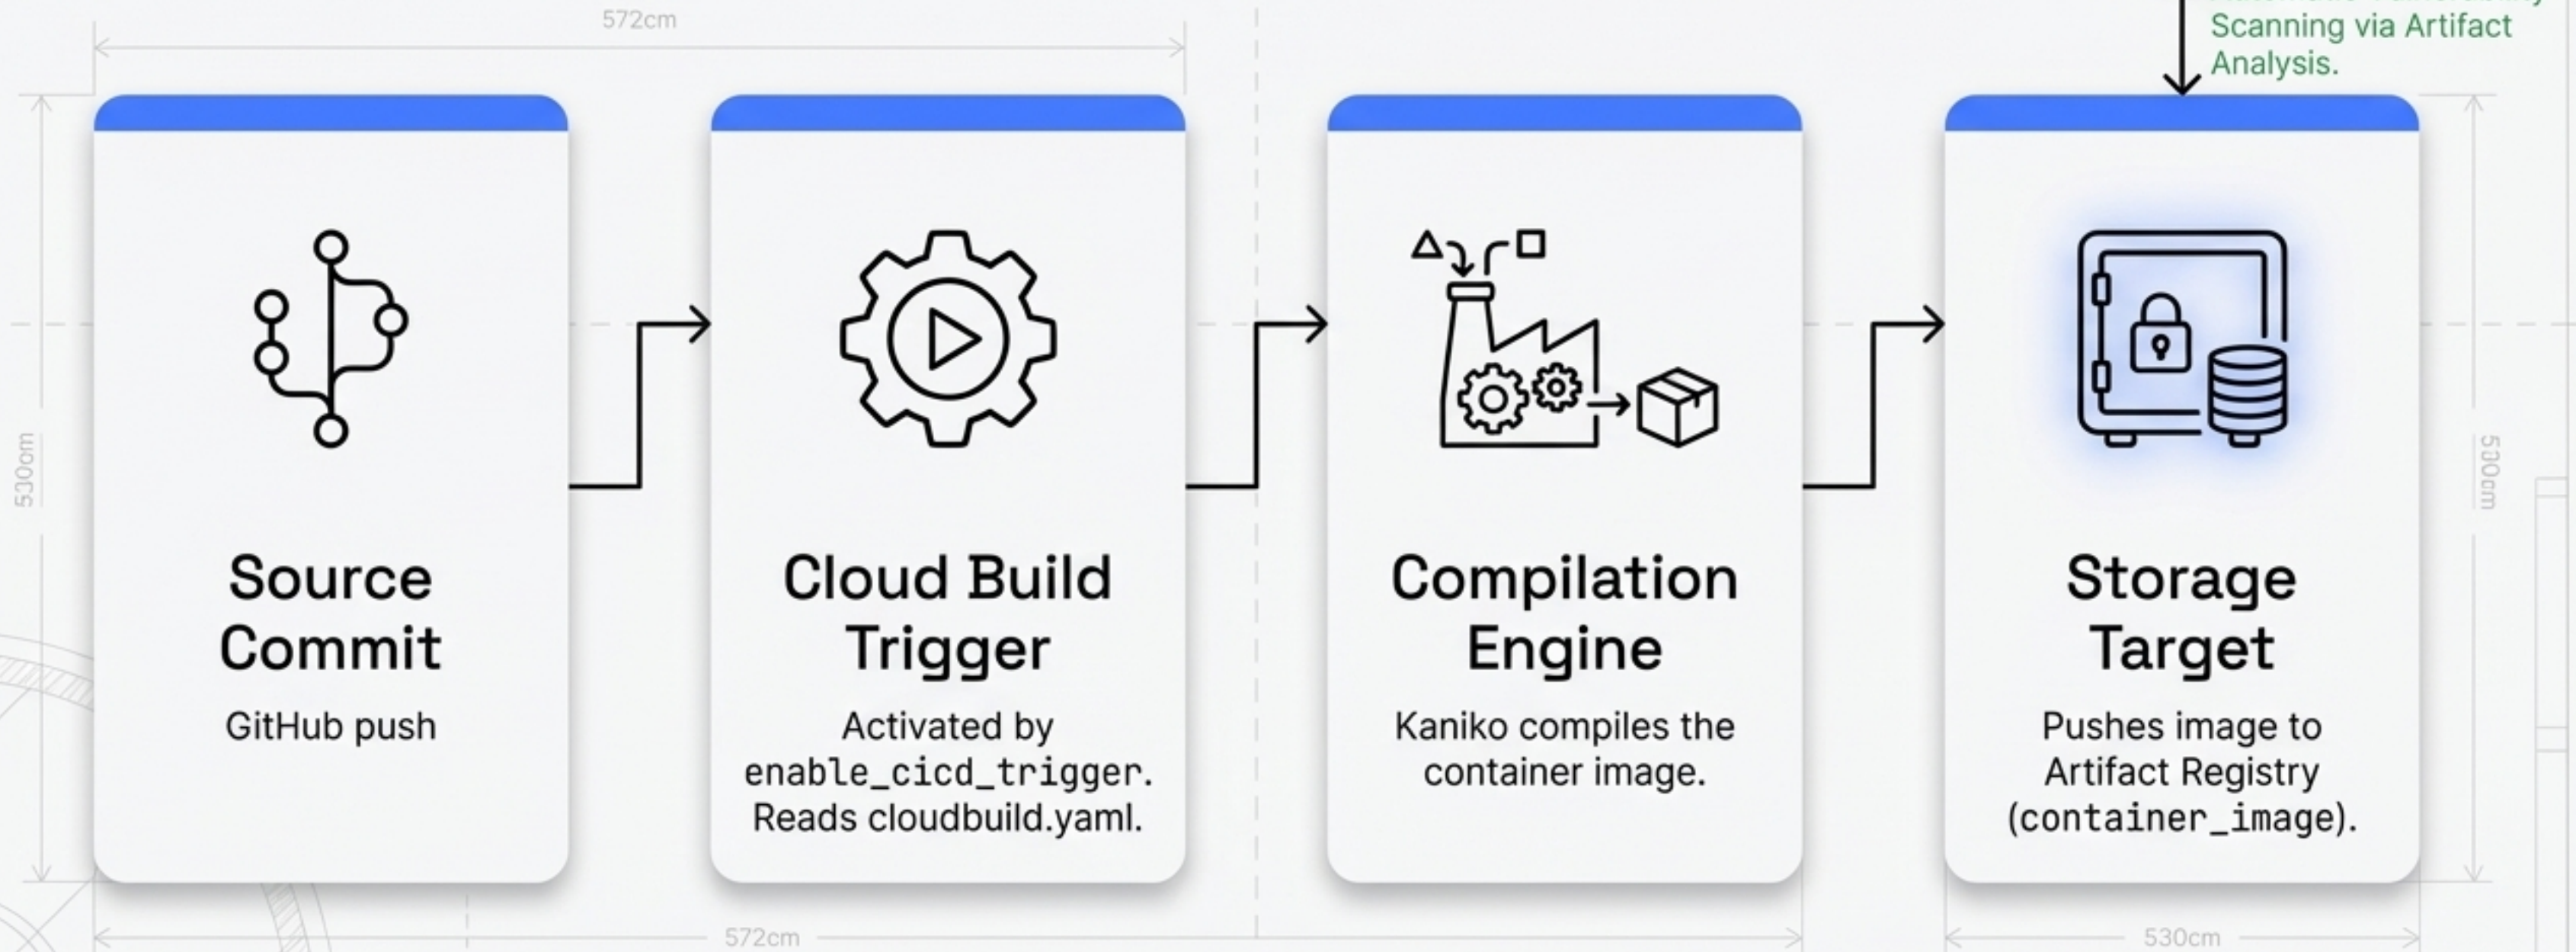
572cm

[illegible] Scanning via Artifact Analysis.

530cm

Source Commit

GitHub push

Cloud Build Trigger

Activated by enable_cicd_trigger. Reads cloudbuild.yaml.

Compilation Engine

Kaniko compiles the container image.

Storage Target

Pushes image to Artifact Registry (container_image).

500cm

572cm

530cm